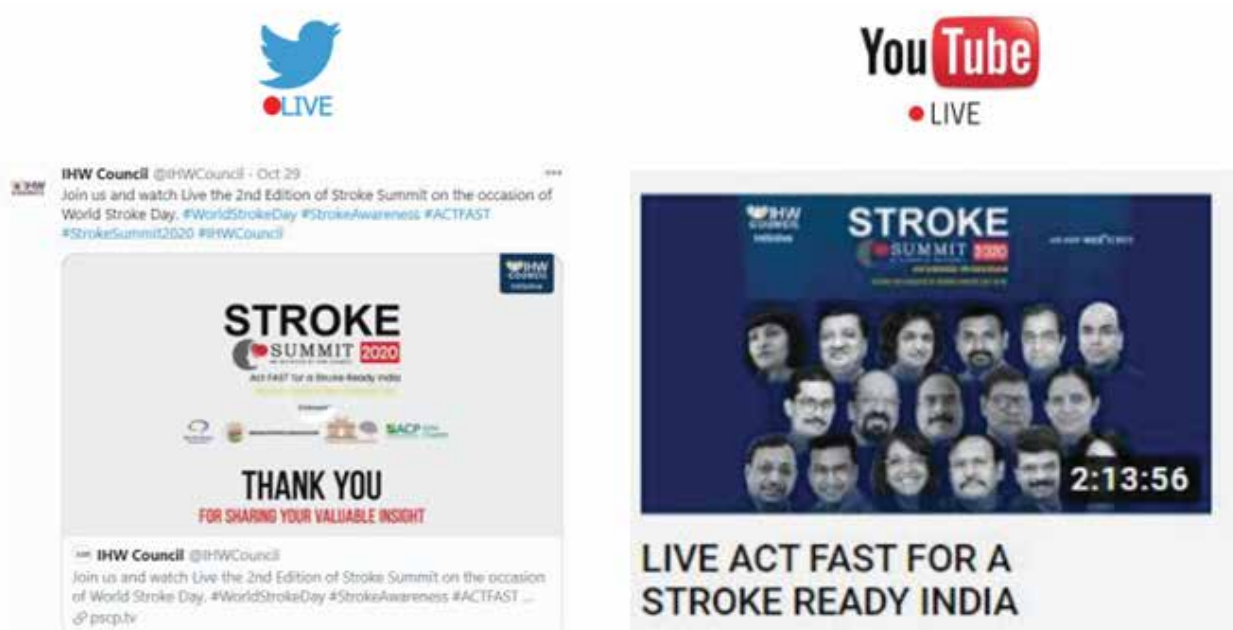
LIVE

YouTube
LIVE

IHW Council @IHWCouncil · Oct 29
Join us and watch Live the 2nd Edition of Stroke Summit on the occasion of World Stroke Day. #WorldStrokeDay #StrokeAwareness #ACTFAST #StrokeSummit2020 #IHWCouncil

IHW COUNCIL

STROKE SUMMIT 2020
Act FAST for a Stroke Ready India

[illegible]

ACP

THANK YOU
FOR SHARING YOUR VALUABLE INSIGHT

IHW Council @IHWCouncil
Join us and watch Live the 2nd Edition of Stroke Summit on the occasion of World Stroke Day. #WorldStrokeDay #StrokeAwareness #ACTFAST ...
pscp.tv

IHW COUNCIL
STROKE SUMMIT 2020
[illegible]

2:13:56

LIVE ACT FAST FOR A STROKE READY INDIA